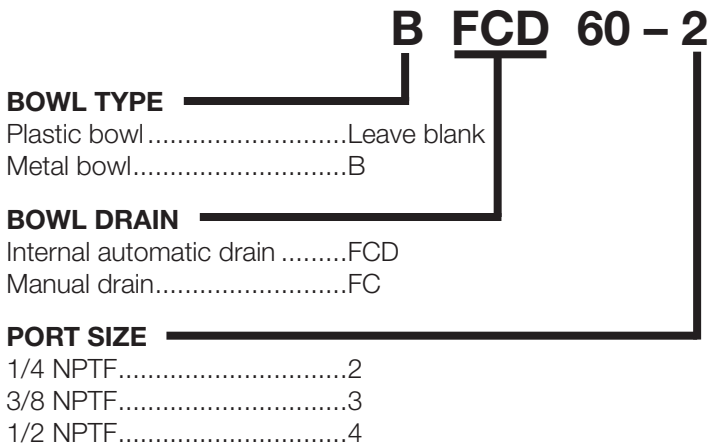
B FCD 60 – 2

BOWL TYPE
Plastic bowl...........................Leave blank
Metal bowl............................B

BOWL DRAIN
Internal automatic drain .........FCD
Manual drain..........................FC

PORT SIZE
1/4 NPTF...............................2
3/8 NPTF...............................3
1/2 NPTF...............................4